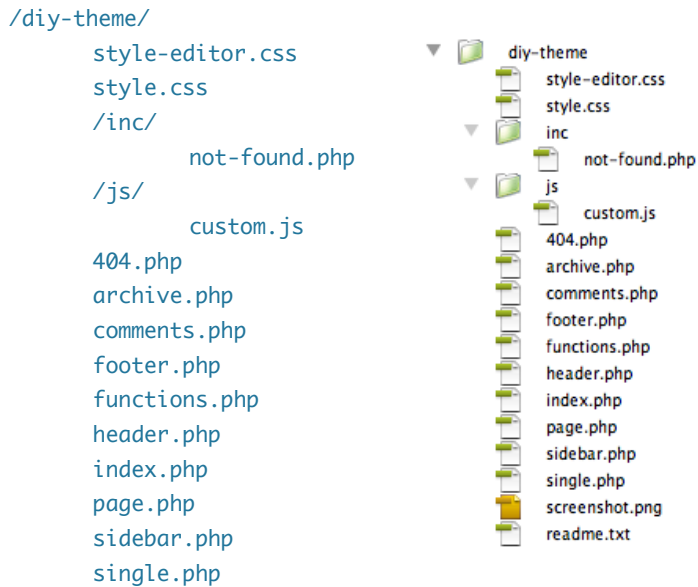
/diy-theme/
style-editor.css
style.css
/inc/
not-found.php
/js/
custom.js
404.php
archive.php
comments.php
footer.php
functions.php
header.php
index.php
page.php
sidebar.php
single.php

diy-theme
style-editor.css
style.css
inc
not-found.php
js
custom.js
404.php
archive.php
comments.php
footer.php
functions.php
header.php
index.php
page.php
sidebar.php
single.php
screenshot.png
readme.txt